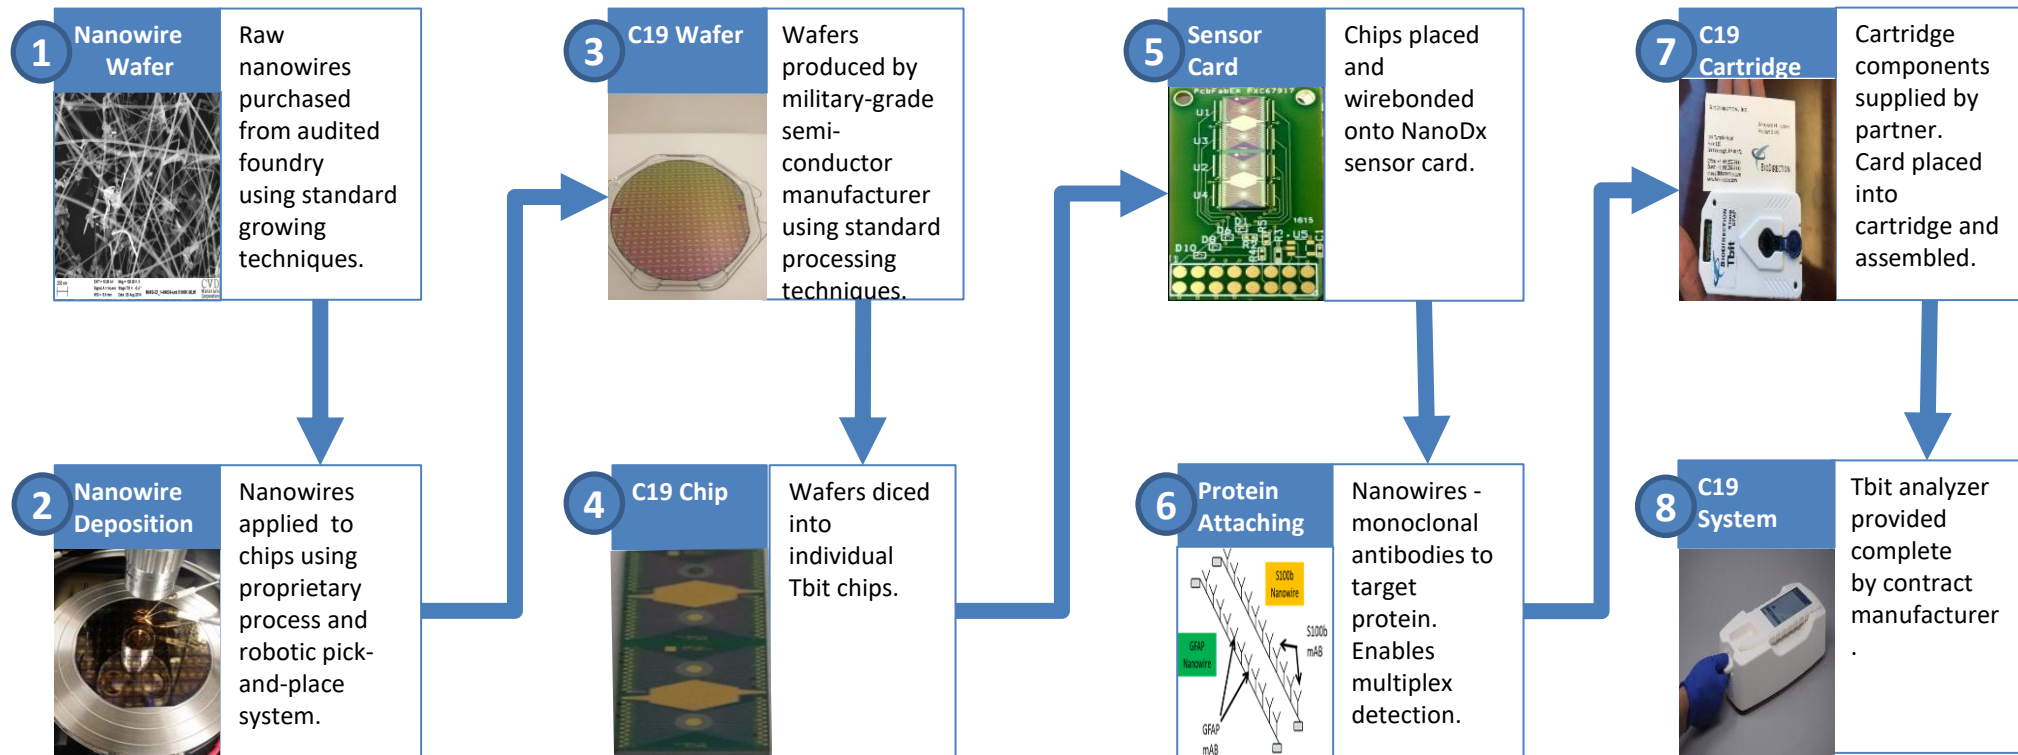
1 Nanowire Wafer

Raw nanowires purchased from audited foundry using standard growing techniques.

2 Nanowire Deposition

Nanowires applied to chips using proprietary process and robotic pick-and-place system.

3 C19 Wafer

Wafers produced by military-grade semi-conductor manufacturer using standard processing techniques.

4 C19 Chip

Wafers diced into individual Tbit chips.

5 Sensor Card

Chips placed and wirebonded onto NanoDx sensor card.

6 Protein Attaching

Nanowires - monoclonal antibodies to target protein. Enables multiplex detection.

S100b Nanowire

S100b mAB

GFAP Nanowire

GFAP mAB

7 C19 Cartridge

Cartridge components supplied by partner. Card placed into cartridge and assembled.

8 C19 System

Tbit analyzer provided complete by contract manufacturer .